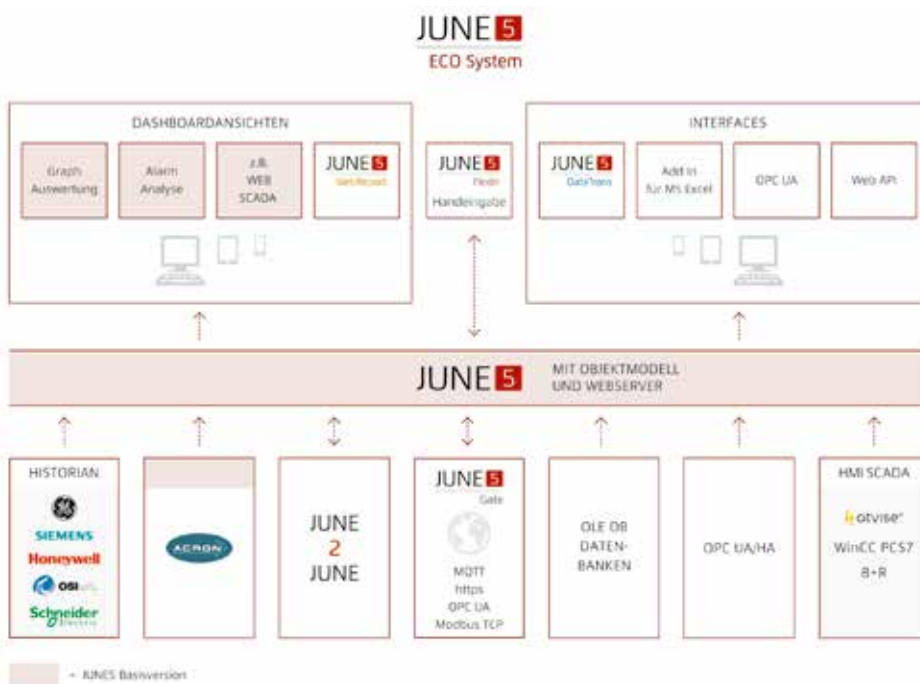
JUNE 5
ECO System

DASHBOARDANSICHTEN

Graph Auswertung

Alarm Analyse

z.B. WEB SCADA

JUNE 5 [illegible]

JUNE 5 Fledn
Handeingabe

INTERFACES

JUNE 5 DataTrans

Add In für MS Excel

OPC UA

Web API

JUNE 5 MIT OBJEKTMODELL UND WEBSERVER

HISTORIAN

GE

SIEMENS

Honeywell

OSIsoft

Schneider Electric

ACRON

JUNE 2 JUNE

JUNE 5 Gate

MQTT
https
OPC UA
Modbus TCP

OLE DB DATEN-BANKEN

OPC UA/HA

HMI SCADA

atvise

WinCC PCS7

B+R

= JUNE5 Basisversion